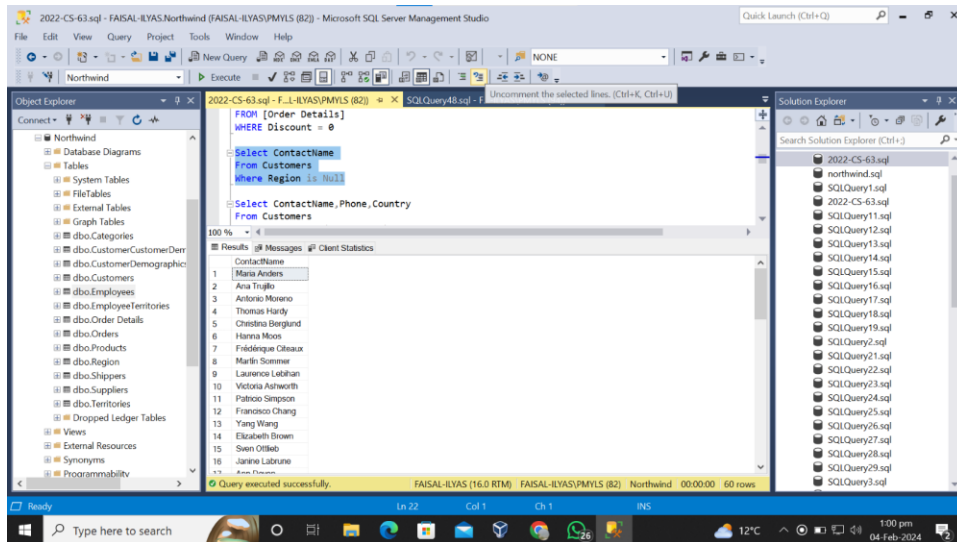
2022-CS-63.sql - FAISAL-ILYAS.Northwind (FAISAL-ILYAS\PMYLS (82)) - Microsoft SQL Server Management Studio

Quick Launch (Ctrl+Q)

File Edit View Query Project Tools Window Help

New Query

NONE

Northwind

Execute

Uncomment the selected lines. (Ctrl+K, Ctrl+U)

Object Explorer

Connect

Northwind
Database Diagrams
Tables
System Tables
FileTables
External Tables
Graph Tables
dbo.Categories
dbo.CustomerCustomerDem
dbo.CustomerDemographics
dbo.Customers
dbo.Employees
dbo.EmployeeTerritories
dbo.Order Details
dbo.Orders
dbo.Products
dbo.Region
dbo.Shippers
dbo.Suppliers
dbo.Territories
Dropped Ledger Tables
Views
External Resources
Synonyms
Programmability

2022-CS-63.sql - F...L-ILYAS\PMYLS (82)) ✕ SQLQuery48.sql - F

FROM [Order Details]
WHERE Discount = 0

Select ContactName
From Customers
Where Region is Null

Select ContactName,Phone,Country
From Customers

100 %

Results Messages Client Statistics

| | ContactName |
|---|---|
| 1 | Maria Anders |
| 2 | Ana Trujillo |
| 3 | Antonio Moreno |
| 4 | Thomas Hardy |
| 5 | Christina Berglund |
| 6 | Hanna Moos |
| 7 | Frédérique Citeaux |
| 8 | Martín Sommer |
| 9 | Laurence Lebihan |
| 10 | Victoria Ashworth |
| 11 | Patricio Simpson |
| 12 | Francisco Chang |
| 13 | Yang Wang |
| 14 | Elizabeth Brown |
| 15 | Sven Ottlieb |
| 16 | Janine Labrune |

Query executed successfully. FAISAL-ILYAS (16.0 RTM) FAISAL-ILYAS\PMYLS (82) Northwind 00:00:00 60 rows

Solution Explorer

Search Solution Explorer (Ctrl+;)

2022-CS-63.sql
northwind.sql
SQLQuery1.sql
2022-CS-63.sql
SQLQuery11.sql
SQLQuery12.sql
SQLQuery13.sql
SQLQuery14.sql
SQLQuery15.sql
SQLQuery16.sql
SQLQuery17.sql
SQLQuery18.sql
SQLQuery19.sql
SQLQuery2.sql
SQLQuery21.sql
SQLQuery22.sql
SQLQuery23.sql
SQLQuery24.sql
SQLQuery25.sql
SQLQuery26.sql
SQLQuery27.sql
SQLQuery28.sql
SQLQuery29.sql
SQLQuery3.sql

Ready Ln 22 Col 1 Ch 1 INS

Type here to search

12°C 1:00 pm 04-Feb-2024